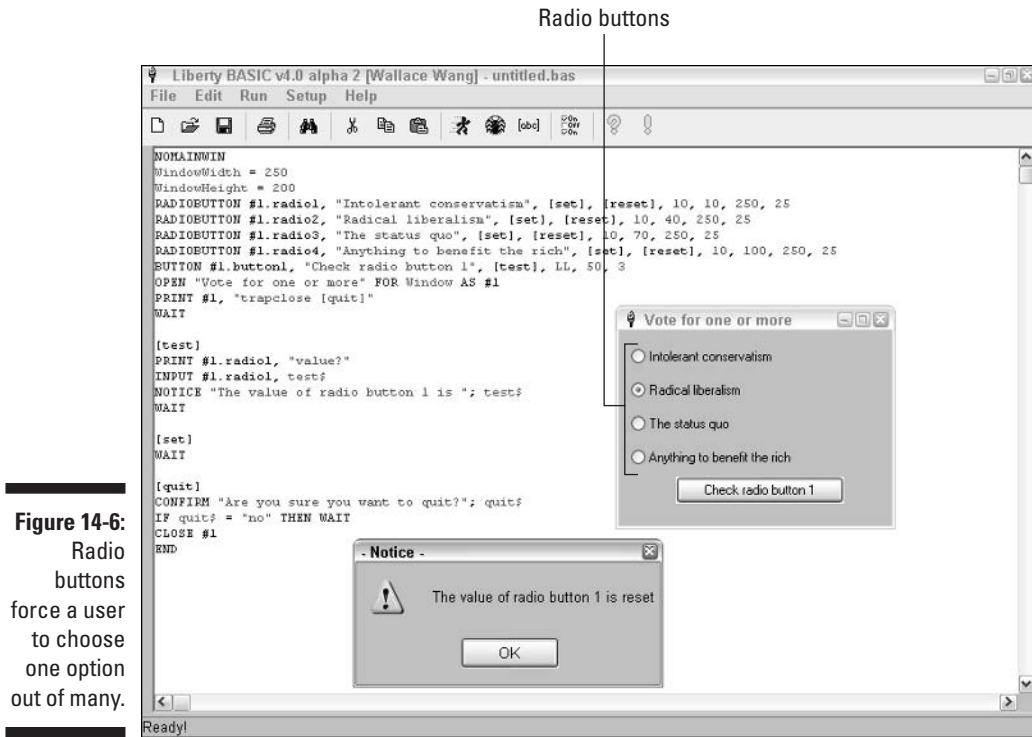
Radio buttons

Liberty BASIC v4.0 alpha 2 [Wallace Wang] - untitled.bas

File Edit Run Setup Help

NOMAINWIN
WindowWidth = 250
WindowHeight = 200
RADIOBUTTON #1.radio1, "Intolerant conservatism", [set], [reset], 10, 10, 250, 25
RADIOBUTTON #1.radio2, "Radical liberalism", [set], [reset], 10, 40, 250, 25
RADIOBUTTON #1.radio3, "The status quo", [set], [reset], 10, 70, 250, 25
RADIOBUTTON #1.radio4, "Anything to benefit the rich", [set], [reset], 10, 100, 250, 25
BUTTON #1.button1, "Check radio button 1", [test], LL, 50, 3
OPEN "Vote for one or more" FOR Window AS #1
PRINT #1, "trapclose [quit]"
WAIT

[test]
PRINT #1.radio1, "value?"
INPUT #1.radio1, test$
NOTICE "The value of radio button 1 is "; test$
WAIT

[set]
WAIT

[quit]
CONFIRM "Are you sure you want to quit?"; quit$
IF quit$ = "no" THEN WAIT
CLOSE #1
END

Vote for one or more
Intolerant conservatism
Radical liberalism
The status quo
Anything to benefit the rich
Check radio button 1

- Notice -
The value of radio button 1 is reset
OK

Figure 14-6: Radio buttons force a user to choose one option out of many.

Ready!